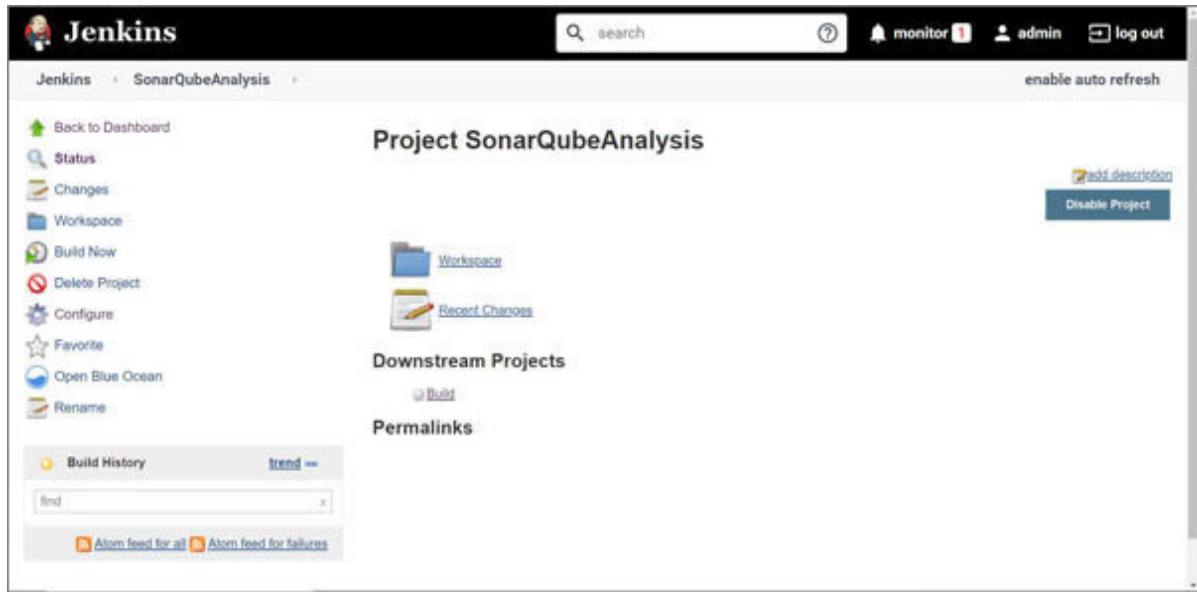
Jenkins

search

monitor 1 admin log out

Jenkins › SonarQubeAnalysis ›

enable auto refresh

Back to Dashboard
Status
Changes
Workspace
Build Now
Delete Project
Configure
Favorite
Open Blue Ocean
Rename

Build History trend —

find x

Atom feed for all Atom feed for failures

Project SonarQubeAnalysis

add description

Disable Project

Workspace

Recent Changes

Downstream Projects

Build

Permalinks